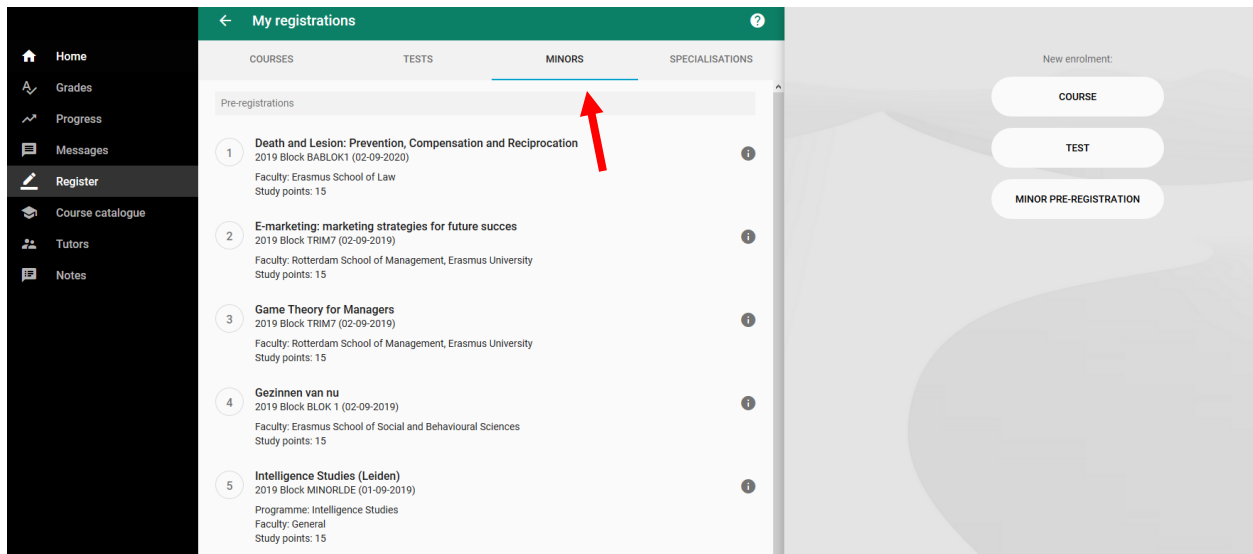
Home
Grades
Progress
Messages
Register
Course catalogue
Tutors
Notes

My registrations

COURSES
TESTS
MINORS
SPECIALISATIONS

Pre-registrations

1
Death and Lesion: Prevention, Compensation and Reciprocation
2019 Block BABLOK1 (02-09-2020)
Faculty: Erasmus School of Law
Study points: 15

2
E-marketing: marketing strategies for future succes
2019 Block TRIM7 (02-09-2019)
Faculty: Rotterdam School of Management, Erasmus University
Study points: 15

3
Game Theory for Managers
2019 Block TRIM7 (02-09-2019)
Faculty: Rotterdam School of Management, Erasmus University
Study points: 15

4
Gezinnen van nu
2019 Block BLOK 1 (02-09-2019)
Faculty: Erasmus School of Social and Behavioural Sciences
Study points: 15

5
Intelligence Studies (Leiden)
2019 Block MINORLDE (01-09-2019)
Programme: Intelligence Studies
Faculty: General
Study points: 15

New enrolment:
COURSE
TEST
MINOR PRE-REGISTRATION